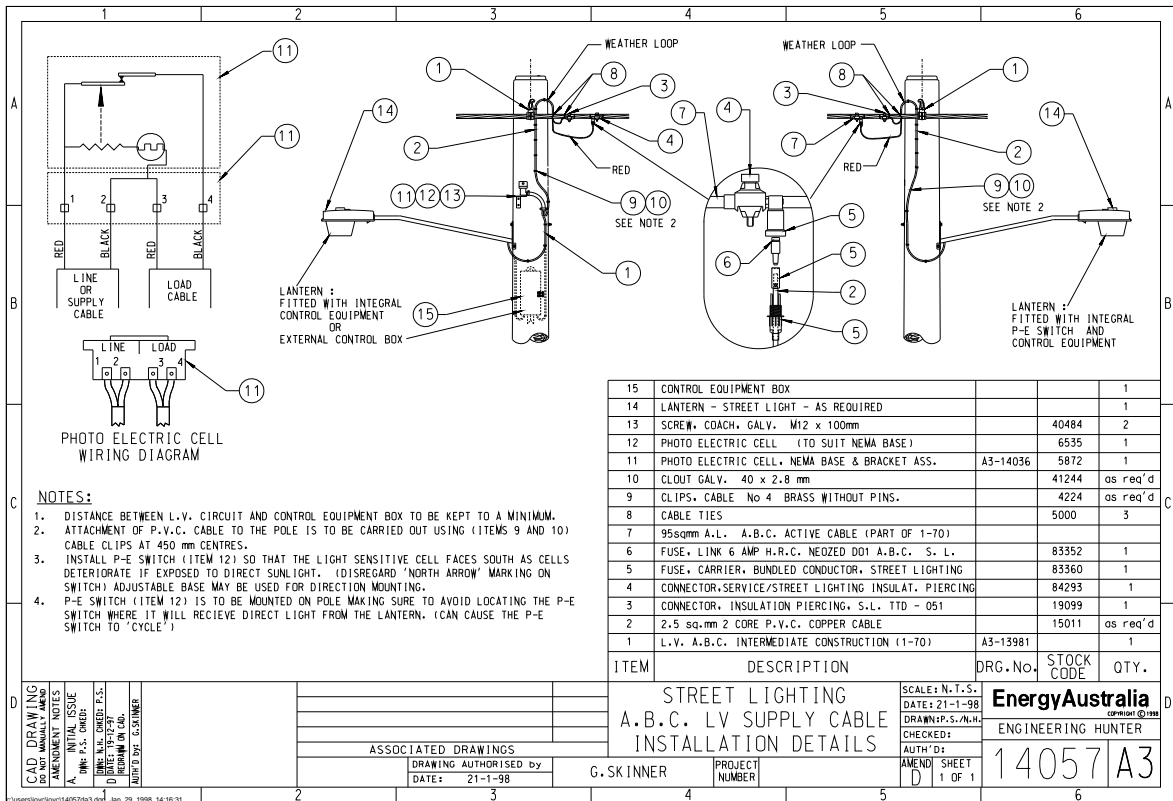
1 2 3 4 5 6

A B C D

11
11

1 2 3 4
RED BLACK RED BLACK
LINE OR SUPPLY CABLE
LOAD CABLE

LINE LOAD
1 2 3 4
11

PHOTO ELECTRIC CELL WIRING DIAGRAM

WEATHER LOOP
1 8 3
14
2 4
RED
7
11 12 13
9 10
SEE NOTE 2
1
15
LANTERN : FITTED WITH INTEGRAL CONTROL EQUIPMENT OR EXTERNAL CONTROL BOX

4
5
6
5
2
5

WEATHER LOOP
3 8 1
14
7
RED
2
9 10
SEE NOTE 2
LANTERN : FITTED WITH INTEGRAL P-E SWITCH AND CONTROL EQUIPMENT

NOTES:
1. DISTANCE BETWEEN L.V. CIRCUIT AND CONTROL EQUIPMENT BOX TO BE KEPT TO A MINIMUM.
2. ATTACHMENT OF P.V.C. CABLE TO THE POLE IS TO BE CARRIED OUT USING (ITEMS 9 AND 10) CABLE CLIPS AT 450 mm CENTRES.
3. INSTALL P-E SWITCH (ITEM 12) SO THAT THE LIGHT SENSITIVE CELL FACES SOUTH AS CELLS DETERIORATE IF EXPOSED TO DIRECT SUNLIGHT. (DISREGARD 'NORTH ARROW' MARKING ON SWITCH) ADJUSTABLE BASE MAY BE USED FOR DIRECTION MOUNTING.
4. P-E SWITCH (ITEM 12) IS TO BE MOUNTED ON POLE MAKING SURE TO AVOID LOCATING THE P-E SWITCH WHERE IT WILL RECIEVE DIRECT LIGHT FROM THE LANTERN. (CAN CAUSE THE P-E SWITCH TO 'CYCLE')

| ITEM | DESCRIPTION | DRG.No. | STOCK CODE | QTY. |
|---|---|---|---|---|
| 15 | CONTROL EQUIPMENT BOX | | | 1 |
| 14 | LANTERN - STREET LIGHT - AS REQUIRED | | | 1 |
| 13 | SCREW, COACH, GALV. M12 x 100mm | | 40484 | 2 |
| 12 | PHOTO ELECTRIC CELL (TO SUIT NEMA BASE) | | 6535 | 1 |
| 11 | PHOTO ELECTRIC CELL, NEMA BASE & BRACKET ASS. | A3-14036 | 5872 | 1 |
| 10 | CLOUT GALV. 40 x 2.8 mm | | 41244 | as req'd |
| 9 | CLIPS, CABLE No 4 BRASS WITHOUT PINS. | | 4224 | as req'd |
| 8 | CABLE TIES | | 5000 | 3 |
| 7 | 95sqmm A.L. A.B.C. ACTIVE CABLE (PART OF 1-70) | | | |
| 6 | FUSE, LINK 6 AMP H.R.C. NEOZED D01 A.B.C. S. L. | | 83352 | 1 |
| 5 | FUSE, CARRIER, BUNDLED CONDUCTOR, STREET LIGHTING | | 83360 | 1 |
| 4 | CONNECTOR,SERVICE/STREET LIGHTING INSULAT. PIERCING | | 84293 | 1 |
| 3 | CONNECTOR, INSULATION PIERCING, S.L. TTD - 051 | | 19099 | 1 |
| 2 | 2.5 sq.mm 2 CORE P.V.C. COPPER CABLE | | 15011 | as req'd |
| 1 | L.V. A.B.C. INTERMEDIATE CONSTRUCTION (1-70) | A3-13981 | | 1 |

CAD DRAWING DO NOT MANUALLY AMEND
AMENDMENT NOTES
A. INITIAL ISSUE
DWN: P.S. CHKED:
DWN: N.H. CHKED: P.S.
DATE: 19-12-97
REDRAWN ON CAD.
AUTH'D by: G.SKINNER

ASSOCIATED DRAWINGS
DRAWING AUTHORISED by G.SKINNER
DATE: 21-1-98

STREET LIGHTING
A.B.C. LV SUPPLY CABLE
INSTALLATION DETAILS
PROJECT NUMBER

SCALE: N.T.S.
DATE: 21-1-98
DRAWN: P.S./N.H.
CHECKED:
AUTH'D:
AMEND D
SHEET 1 OF 1

EnergyAustralia COPYRIGHT © 1998
ENGINEERING HUNTER
14057 A3

c:\users\lowc\l14057da3.dgn Jan. 29, 1998 14:16:31